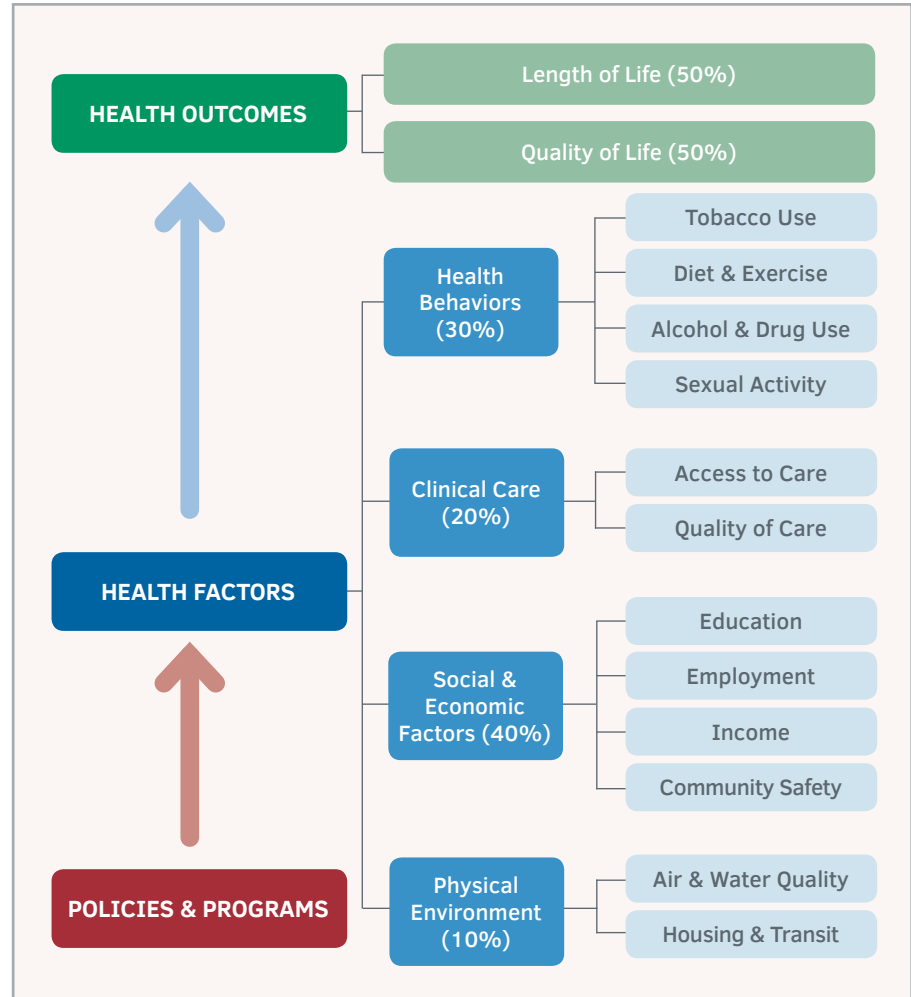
HEALTH OUTCOMES

Length of Life (50%)

Quality of Life (50%)

Health Behaviors (30%)

Tobacco Use

Diet & Exercise

Alcohol & Drug Use

Sexual Activity

Clinical Care (20%)

Access to Care

Quality of Care

HEALTH FACTORS

Social & Economic Factors (40%)

Education

Employment

Income

Community Safety

POLICIES & PROGRAMS

Physical Environment (10%)

Air & Water Quality

Housing & Transit